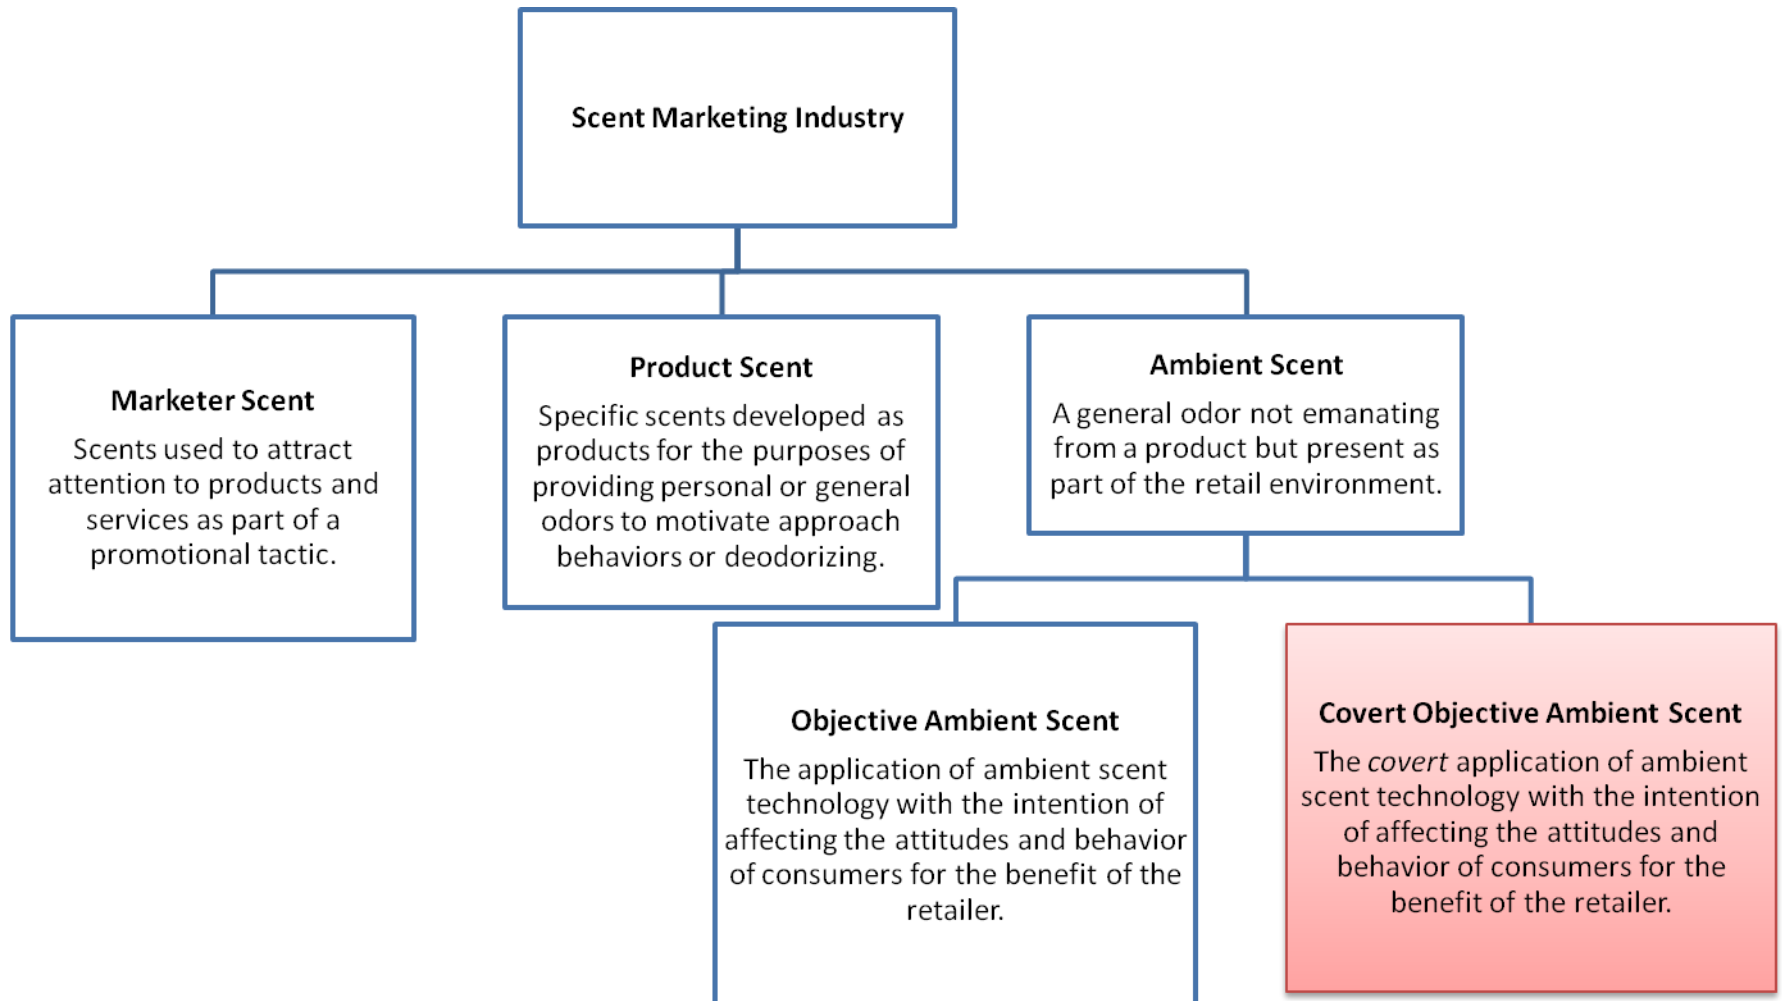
Scent Marketing Industry

Marketer Scent
Scents used to attract attention to products and services as part of a promotional tactic.

Product Scent
Specific scents developed as products for the purposes of providing personal or general odors to motivate approach behaviors or deodorizing.

Ambient Scent
A general odor not emanating from a product but present as part of the retail environment.

Objective Ambient Scent
The application of ambient scent technology with the intention of affecting the attitudes and behavior of consumers for the benefit of the retailer.

Covert Objective Ambient Scent
The *covert* application of ambient scent technology with the intention of affecting the attitudes and behavior of consumers for the benefit of the retailer.